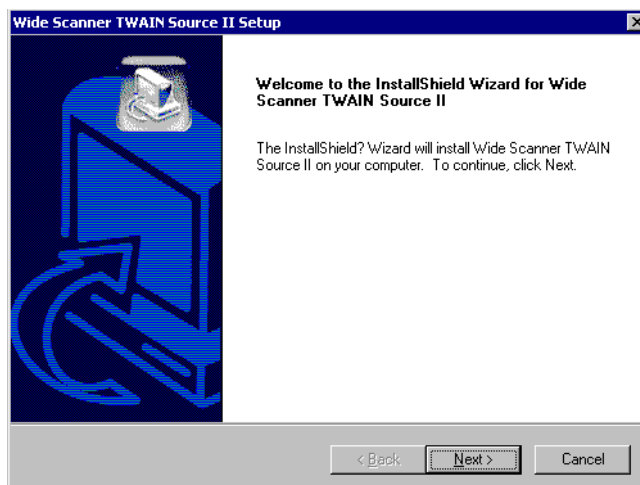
Wide Scanner TWAIN Source II Setup

Welcome to the InstallShield Wizard for Wide Scanner TWAIN Source II

The InstallShield? Wizard will install Wide Scanner TWAIN Source II on your computer. To continue, click Next.

< Back
Next >
Cancel